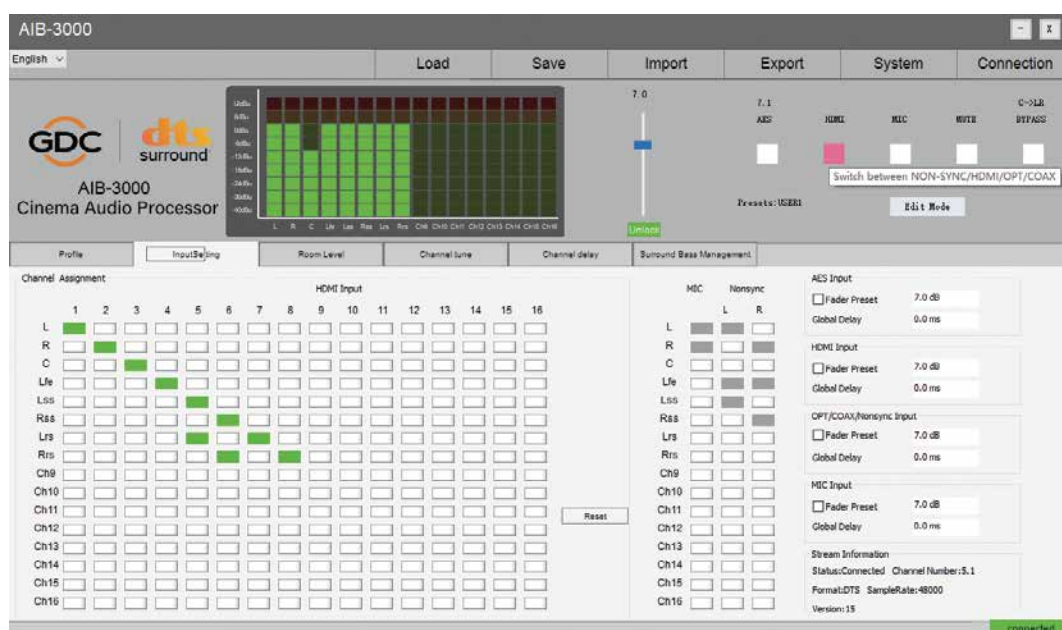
AIB-3000

English

Load Save Import Export System Connection

GDC dts surround

AIB-3000
Cinema Audio Processor

L R C Lfe Lss Rss Lrs Rrs Ch9 Ch10 Ch11 Ch12 Ch13 Ch14 Ch15 Ch16

7.0

Unlock

7.1 AES HDMI MIC MUTE C->LR BYPASS

Switch between NON-SYNC/HDMI/OPT/COAX

Presets:USER1

Edit Mode

Profile InputSetting Room Level Channel tune Channel delay Surround Bass Management

Channel Assignment

HDMI Input

| | 1 | 2 | 3 | 4 | 5 | 6 | 7 | 8 | 9 | 10 | 11 | 12 | 13 | 14 | 15 | 16 |
|---|---|---|---|---|---|---|---|---|---|---|---|---|---|---|---|---|
| L | | | | | | | | | | | | | | | | |
| R | | | | | | | | | | | | | | | | |
| C | | | | | | | | | | | | | | | | |
| Lfe | | | | | | | | | | | | | | | | |
| Lss | | | | | | | | | | | | | | | | |
| Rss | | | | | | | | | | | | | | | | |
| Lrs | | | | | | | | | | | | | | | | |
| Rrs | | | | | | | | | | | | | | | | |
| Ch9 | | | | | | | | | | | | | | | | |
| Ch10 | | | | | | | | | | | | | | | | |
| Ch11 | | | | | | | | | | | | | | | | |
| Ch12 | | | | | | | | | | | | | | | | |
| Ch13 | | | | | | | | | | | | | | | | |
| Ch14 | | | | | | | | | | | | | | | | |
| Ch15 | | | | | | | | | | | | | | | | |
| Ch16 | | | | | | | | | | | | | | | | |

Reset

MIC Nonsync
L R

L
R
C
Lfe
Lss
Rss
Lrs
Rrs
Ch9
Ch10
Ch11
Ch12
Ch13
Ch14
Ch15
Ch16

AES Input
Fader Preset 7.0 dB
Global Delay 0.0 ms

HDMI Input
Fader Preset 7.0 dB
Global Delay 0.0 ms

OPT/COAX/Nonsync Input
Fader Preset 7.0 dB
Global Delay 0.0 ms

MIC Input
Fader Preset 7.0 dB
Global Delay 0.0 ms

Stream Information
Status:Connected Channel Number:5.1
Format:DTS SampleRate:48000
Version:15

connected